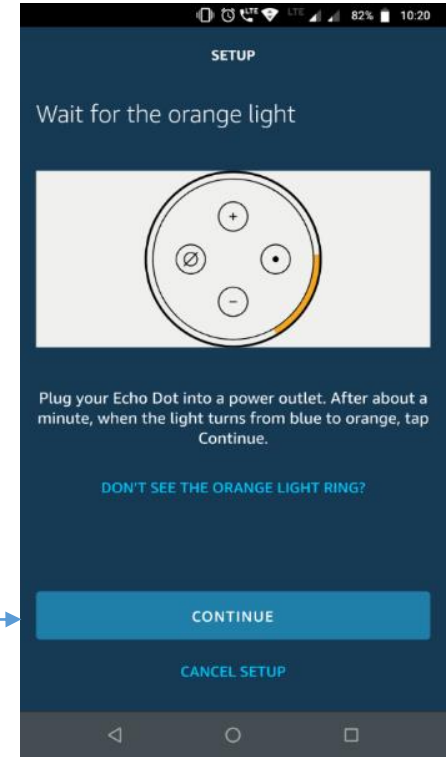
LTE LTE 82% 10:20

SETUP

Wait for the orange light

+

Ø

•

−

Plug your Echo Dot into a power outlet. After about a minute, when the light turns from blue to orange, tap Continue.

DON'T SEE THE ORANGE LIGHT RING?

CONTINUE

CANCEL SETUP